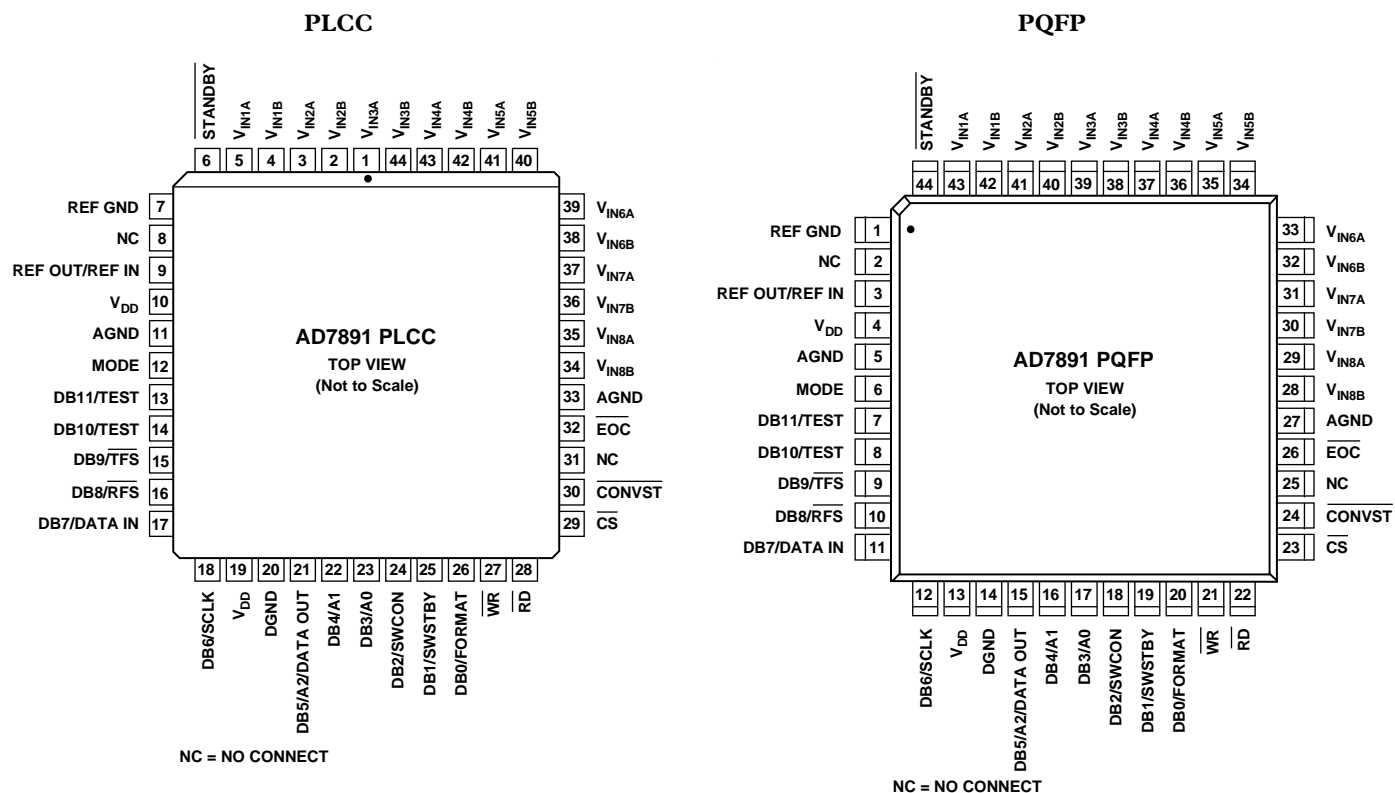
PLCC

PQFP

$\overline{STANDBY}$ $V_{IN1A}$ $V_{IN1B}$ $V_{IN2A}$ $V_{IN2B}$ $V_{IN3A}$ $V_{IN3B}$ $V_{IN4A}$ $V_{IN4B}$ $V_{IN5A}$ $V_{IN5B}$

6 5 4 3 2 1 44 43 42 41 40

REF GND 7
NC 8
REF OUT/REF IN 9
$V_{DD}$ 10
AGND 11
MODE 12
DB11/TEST 13
DB10/TEST 14
DB9/$\overline{TFS}$ 15
DB8/$\overline{RFS}$ 16
DB7/DATA IN 17

AD7891 PLCC
TOP VIEW
(Not to Scale)

39 $V_{IN6A}$
38 $V_{IN6B}$
37 $V_{IN7A}$
36 $V_{IN7B}$
35 $V_{IN8A}$
34 $V_{IN8B}$
33 AGND
32 $\overline{EOC}$
31 NC
30 $\overline{CONVST}$
29 $\overline{CS}$

18 19 20 21 22 23 24 25 26 27 28

DB6/SCLK $V_{DD}$ DGND DB5/A2/DATA OUT DB4/A1 DB3/A0 DB2/SWCON DB1/SWSTBY DB0/FORMAT $\overline{WR}$ $\overline{RD}$

NC = NO CONNECT

$\overline{STANDBY}$ $V_{IN1A}$ $V_{IN1B}$ $V_{IN2A}$ $V_{IN2B}$ $V_{IN3A}$ $V_{IN3B}$ $V_{IN4A}$ $V_{IN4B}$ $V_{IN5A}$ $V_{IN5B}$

44 43 42 41 40 39 38 37 36 35 34

REF GND 1
NC 2
REF OUT/REF IN 3
$V_{DD}$ 4
AGND 5
MODE 6
DB11/TEST 7
DB10/TEST 8
DB9/$\overline{TFS}$ 9
DB8/$\overline{RFS}$ 10
DB7/DATA IN 11

AD7891 PQFP
TOP VIEW
(Not to Scale)

33 $V_{IN6A}$
32 $V_{IN6B}$
31 $V_{IN7A}$
30 $V_{IN7B}$
29 $V_{IN8A}$
28 $V_{IN8B}$
27 AGND
26 $\overline{EOC}$
25 NC
24 $\overline{CONVST}$
23 $\overline{CS}$

12 13 14 15 16 17 18 19 20 21 22

DB6/SCLK $V_{DD}$ DGND DB5/A2/DATA OUT DB4/A1 DB3/A0 DB2/SWCON DB1/SWSTBY DB0/FORMAT $\overline{WR}$ $\overline{RD}$

NC = NO CONNECT